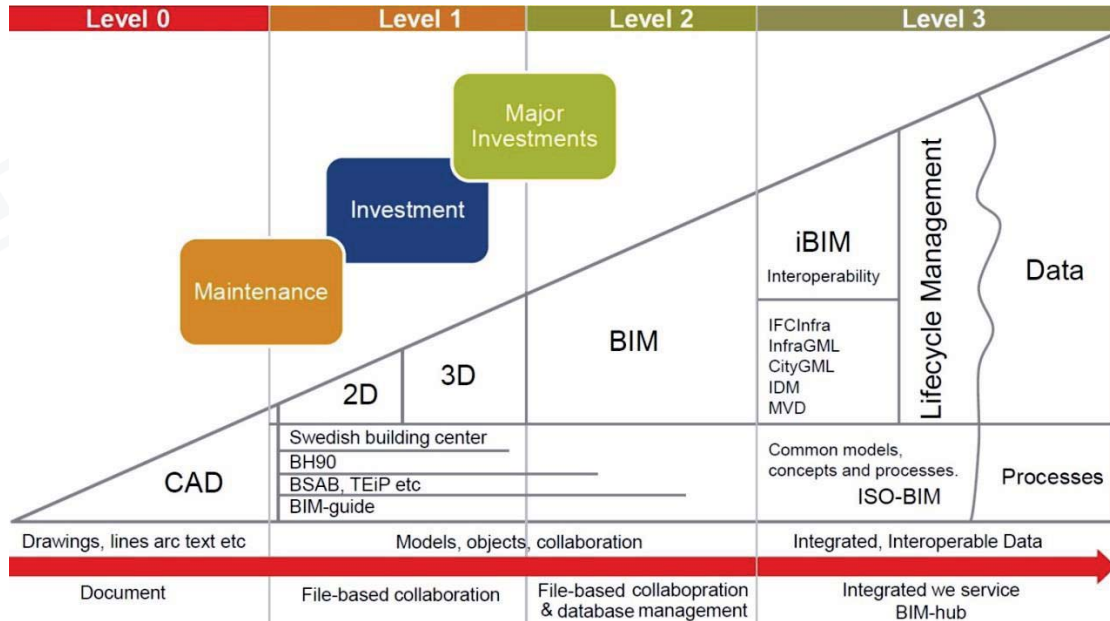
Level 0 | Level 1 | Level 2 | Level 3

Major Investments

Investment

Maintenance

iBIM
Interoperability

Lifecycle Management

Data

BIM

IFCInfra
InfraGML
CityGML
IDM
MVD

2D

3D

Swedish building center
BH90
BSAB, TEiP etc
BIM-guide

CAD

Common models, concepts and processes.
ISO-BIM

Processes

Drawings, lines arc text etc

Models, objects, collaboration

Integrated, Interoperable Data

Document

File-based collaboration

File-based collabopration & database management

Integrated we service BIM-hub